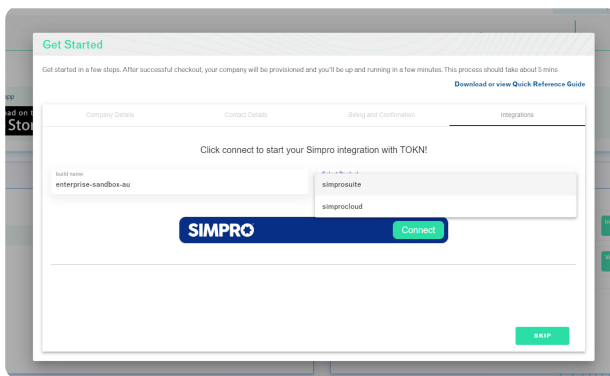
Get Started

Get started in a few steps. After successful checkout, your company will be provisioned and you'll be up and running in a few minutes. This process should take about 5 mins

Download or view Quick Reference Guide

Company Details | Contact Details | Billing and Confirmation | Integrations

Click connect to start your Simpro integration with TOKN!

build name
enterprise-sandbox-au

simprosuite
simprocloud

SIMPRO Connect

SKIP